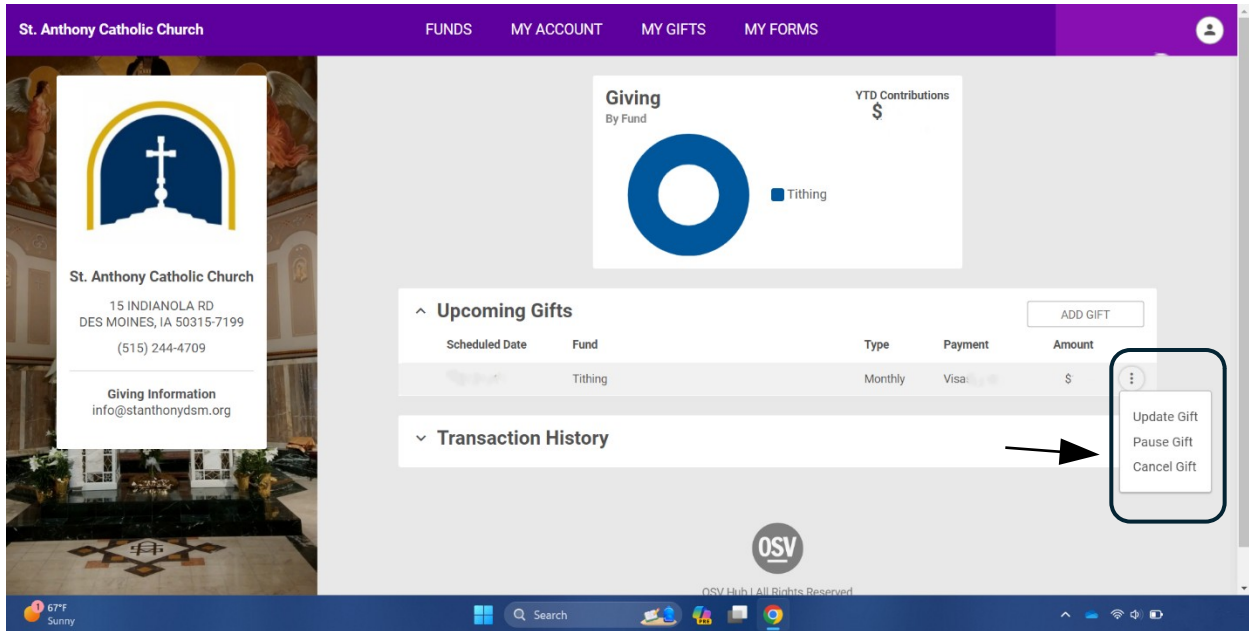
St. Anthony Catholic Church

FUNDS MY ACCOUNT MY GIFTS MY FORMS

St. Anthony Catholic Church

15 INDIANOLA RD
DES MOINES, IA 50315-7199

(515) 244-4709

Giving Information
info@stanthonydsm.org

Giving
By Fund

YTD Contributions
$

Tithing

Upcoming Gifts

ADD GIFT

| Scheduled Date | Fund | Type | Payment | Amount |
|---|---|---|---|---|
| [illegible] | Tithing | Monthly | Visa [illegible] | $ |

Update Gift
Pause Gift
Cancel Gift

Transaction History

OSV

OSV Hub | All Rights Reserved

1 67°F
Sunny

Search